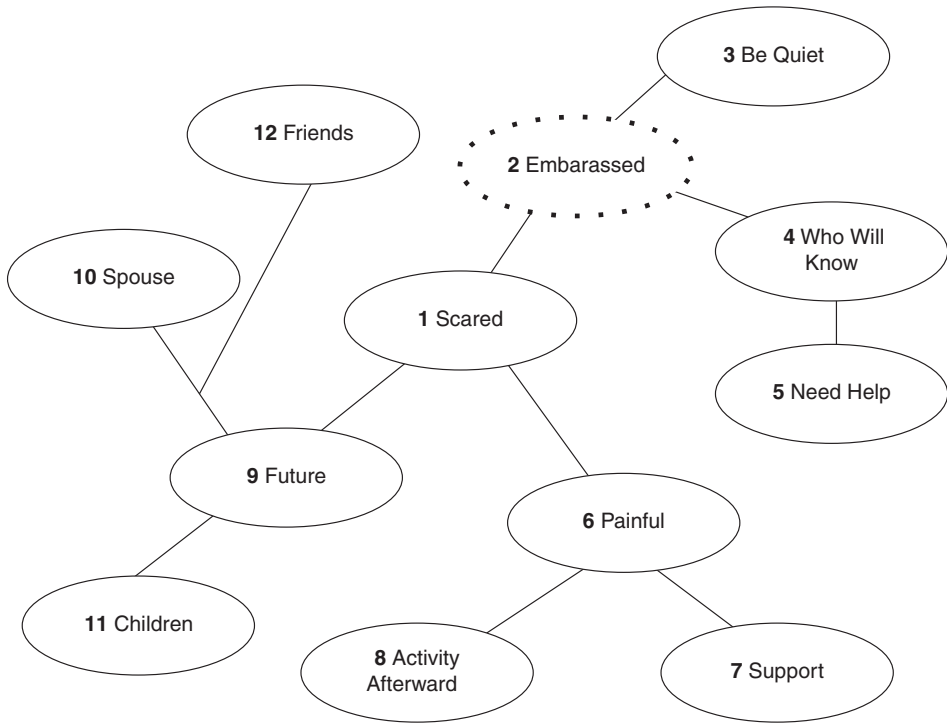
**3** Be Quiet

**12** Friends

**2** Embarassed

**4** Who Will Know

**10** Spouse

**1** Scared

**5** Need Help

**9** Future

**6** Painful

**11** Children

**8** Activity Afterward

**7** Support